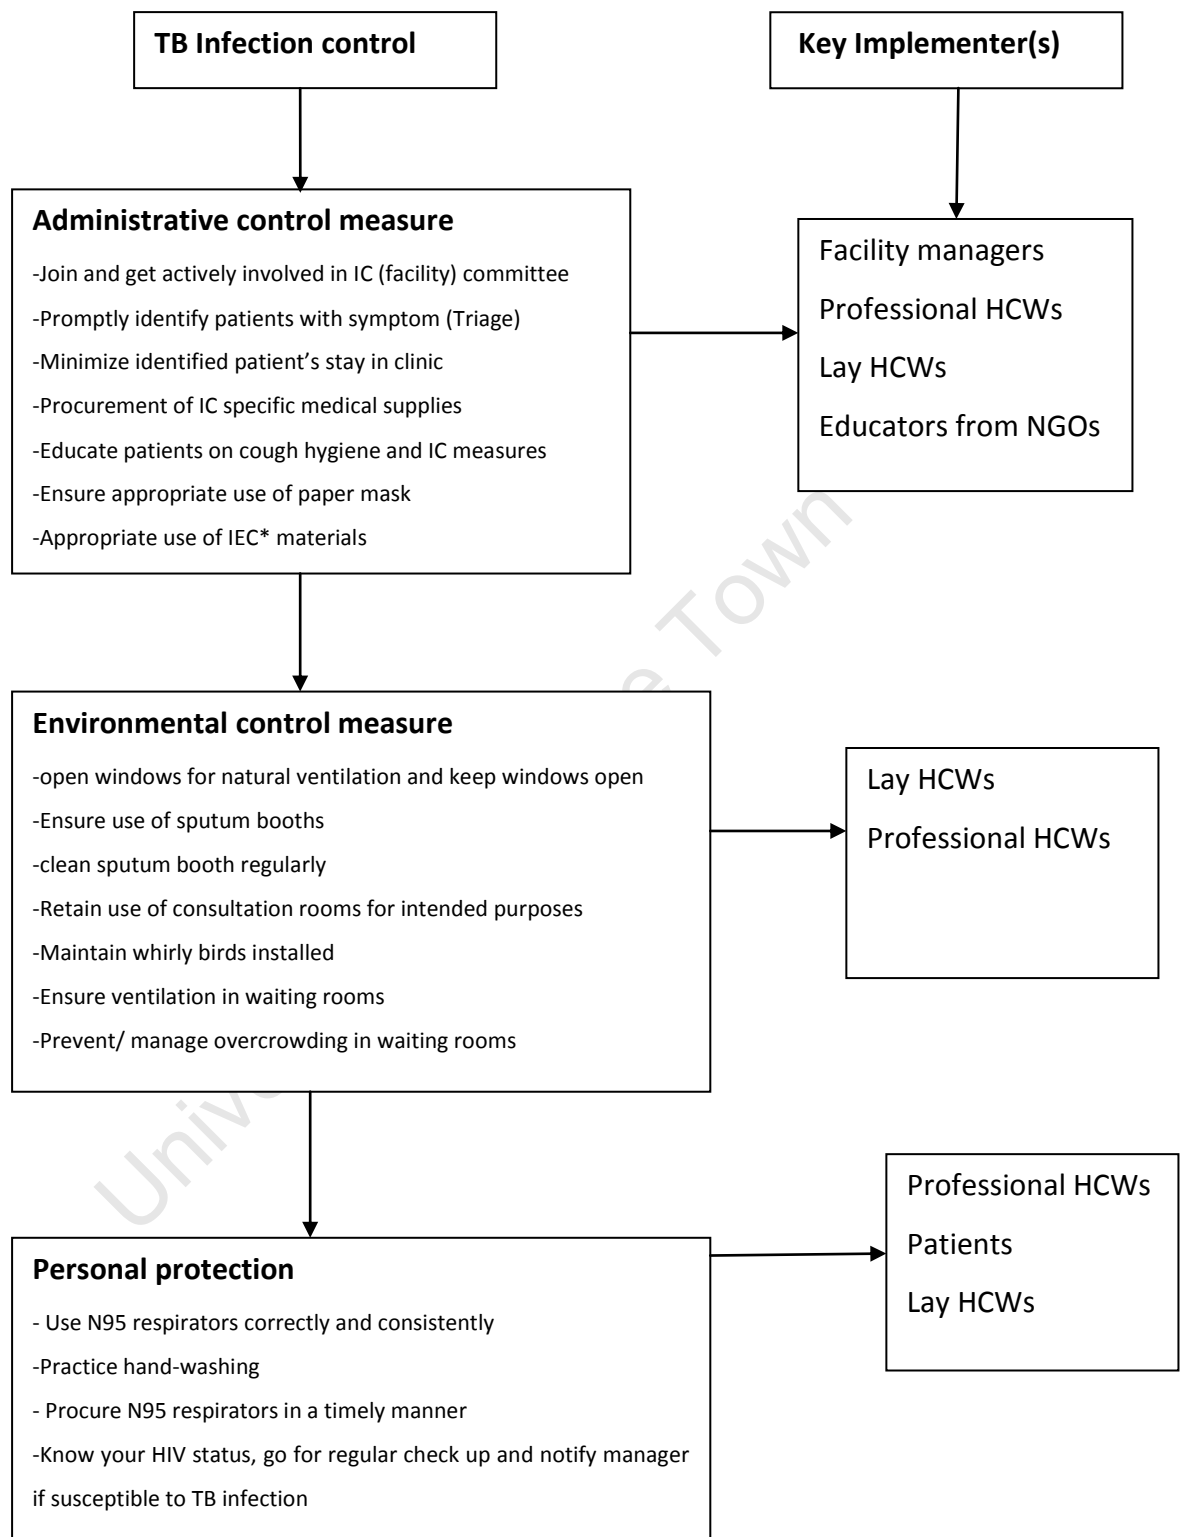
TB Infection control

Key Implementer(s)

Administrative control measure
-Join and get actively involved in IC (facility) committee
-Promptly identify patients with symptom (Triage)
-Minimize identified patient's stay in clinic
-Procurement of IC specific medical supplies
-Educate patients on cough hygiene and IC measures
-Ensure appropriate use of paper mask
-Appropriate use of IEC* materials

Facility managers
Professional HCWs
Lay HCWs
Educators from NGOs

Environmental control measure
-open windows for natural ventilation and keep windows open
-Ensure use of sputum booths
-clean sputum booth regularly
-Retain use of consultation rooms for intended purposes
-Maintain whirly birds installed
-Ensure ventilation in waiting rooms
-Prevent/ manage overcrowding in waiting rooms

Lay HCWs
Professional HCWs

Personal protection
- Use N95 respirators correctly and consistently
-Practice hand-washing
- Procure N95 respirators in a timely manner
-Know your HIV status, go for regular check up and notify manager if susceptible to TB infection

Professional HCWs
Patients
Lay HCWs

University of Cape Town